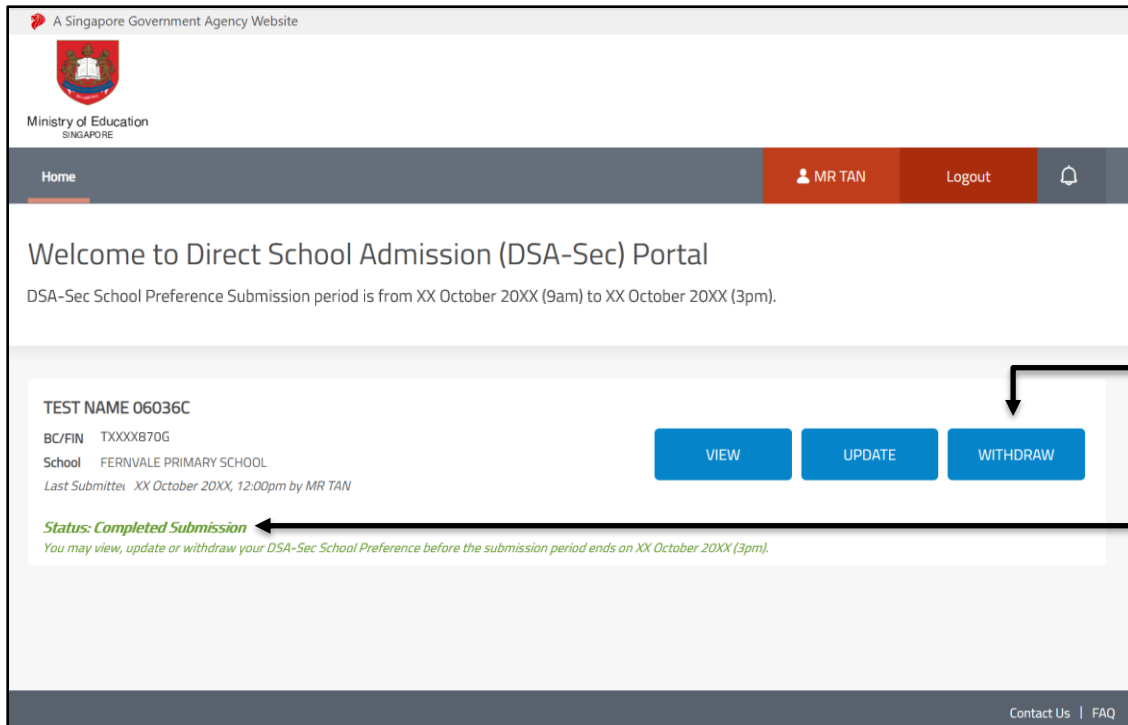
A Singapore Government Agency Website

Ministry of Education
SINGAPORE

Home

MR TAN

Logout

Welcome to Direct School Admission (DSA-Sec) Portal

DSA-Sec School Preference Submission period is from XX October 20XX (9am) to XX October 20XX (3pm).

TEST NAME 06036C

BC/FIN TXXXX870G

School FERNVALE PRIMARY SCHOOL

Last Submittec XX October 20XX, 12:00pm by MR TAN

VIEW

UPDATE

WITHDRAW

Status: Completed Submission

You may view, update or withdraw your DSA-Sec School Preference before the submission period ends on XX October 20XX (3pm).

Contact Us | FAQ